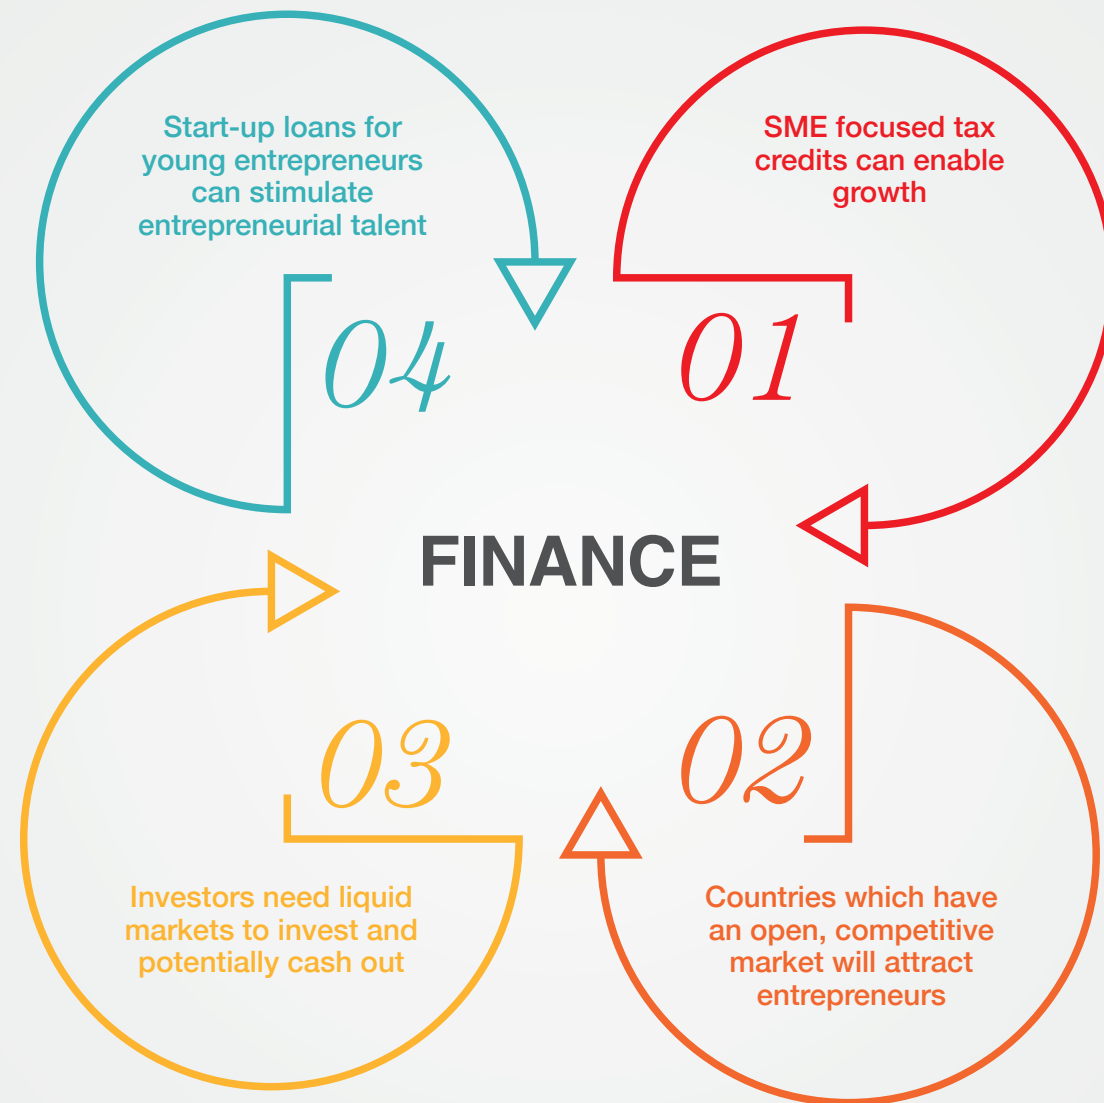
Start-up loans for young entrepreneurs can stimulate entrepreneurial talent

SME focused tax credits can enable growth

04

01

FINANCE

03

02

Investors need liquid markets to invest and potentially cash out

Countries which have an open, competitive market will attract entrepreneurs